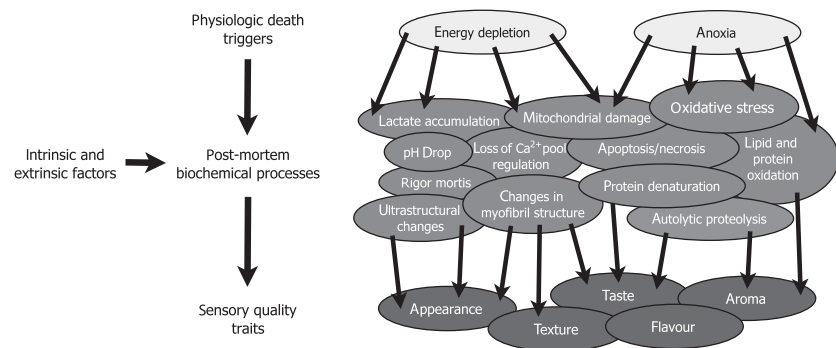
Physiologic death triggers

Intrinsic and extrinsic factors

Post-mortem biochemical processes

Sensory quality traits

Energy depletion

Anoxia

Lactate accumulation

Mitochondrial damage

Oxidative stress

pH Drop

Loss of $Ca^{2+}$ pool regulation

Apoptosis/necrosis

Lipid and protein oxidation

Rigor mortis

Changes in myofibril structure

Protein denaturation

Ultrastructural changes

Autolytic proteolysis

Appearance

Taste

Aroma

Texture

Flavour